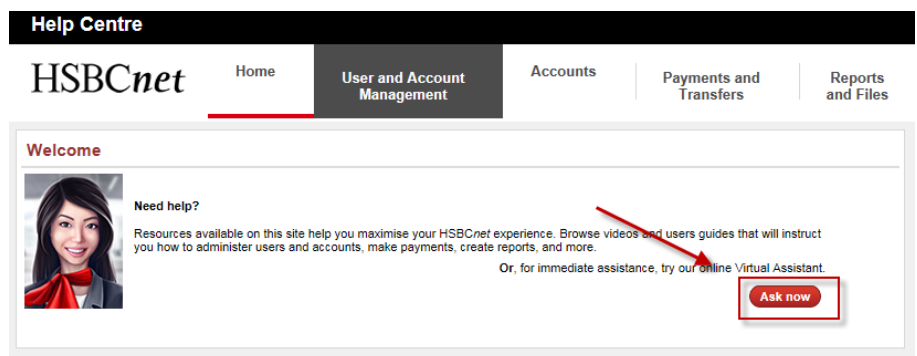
Help Centre

HSBCnet

Home

User and Account Management

Accounts

Payments and Transfers

Reports and Files

Welcome

Need help?

Resources available on this site help you maximise your HSBCnet experience. Browse videos and users guides that will instruct you how to administer users and accounts, make payments, create reports, and more.

Or, for immediate assistance, try our online Virtual Assistant.

Ask now